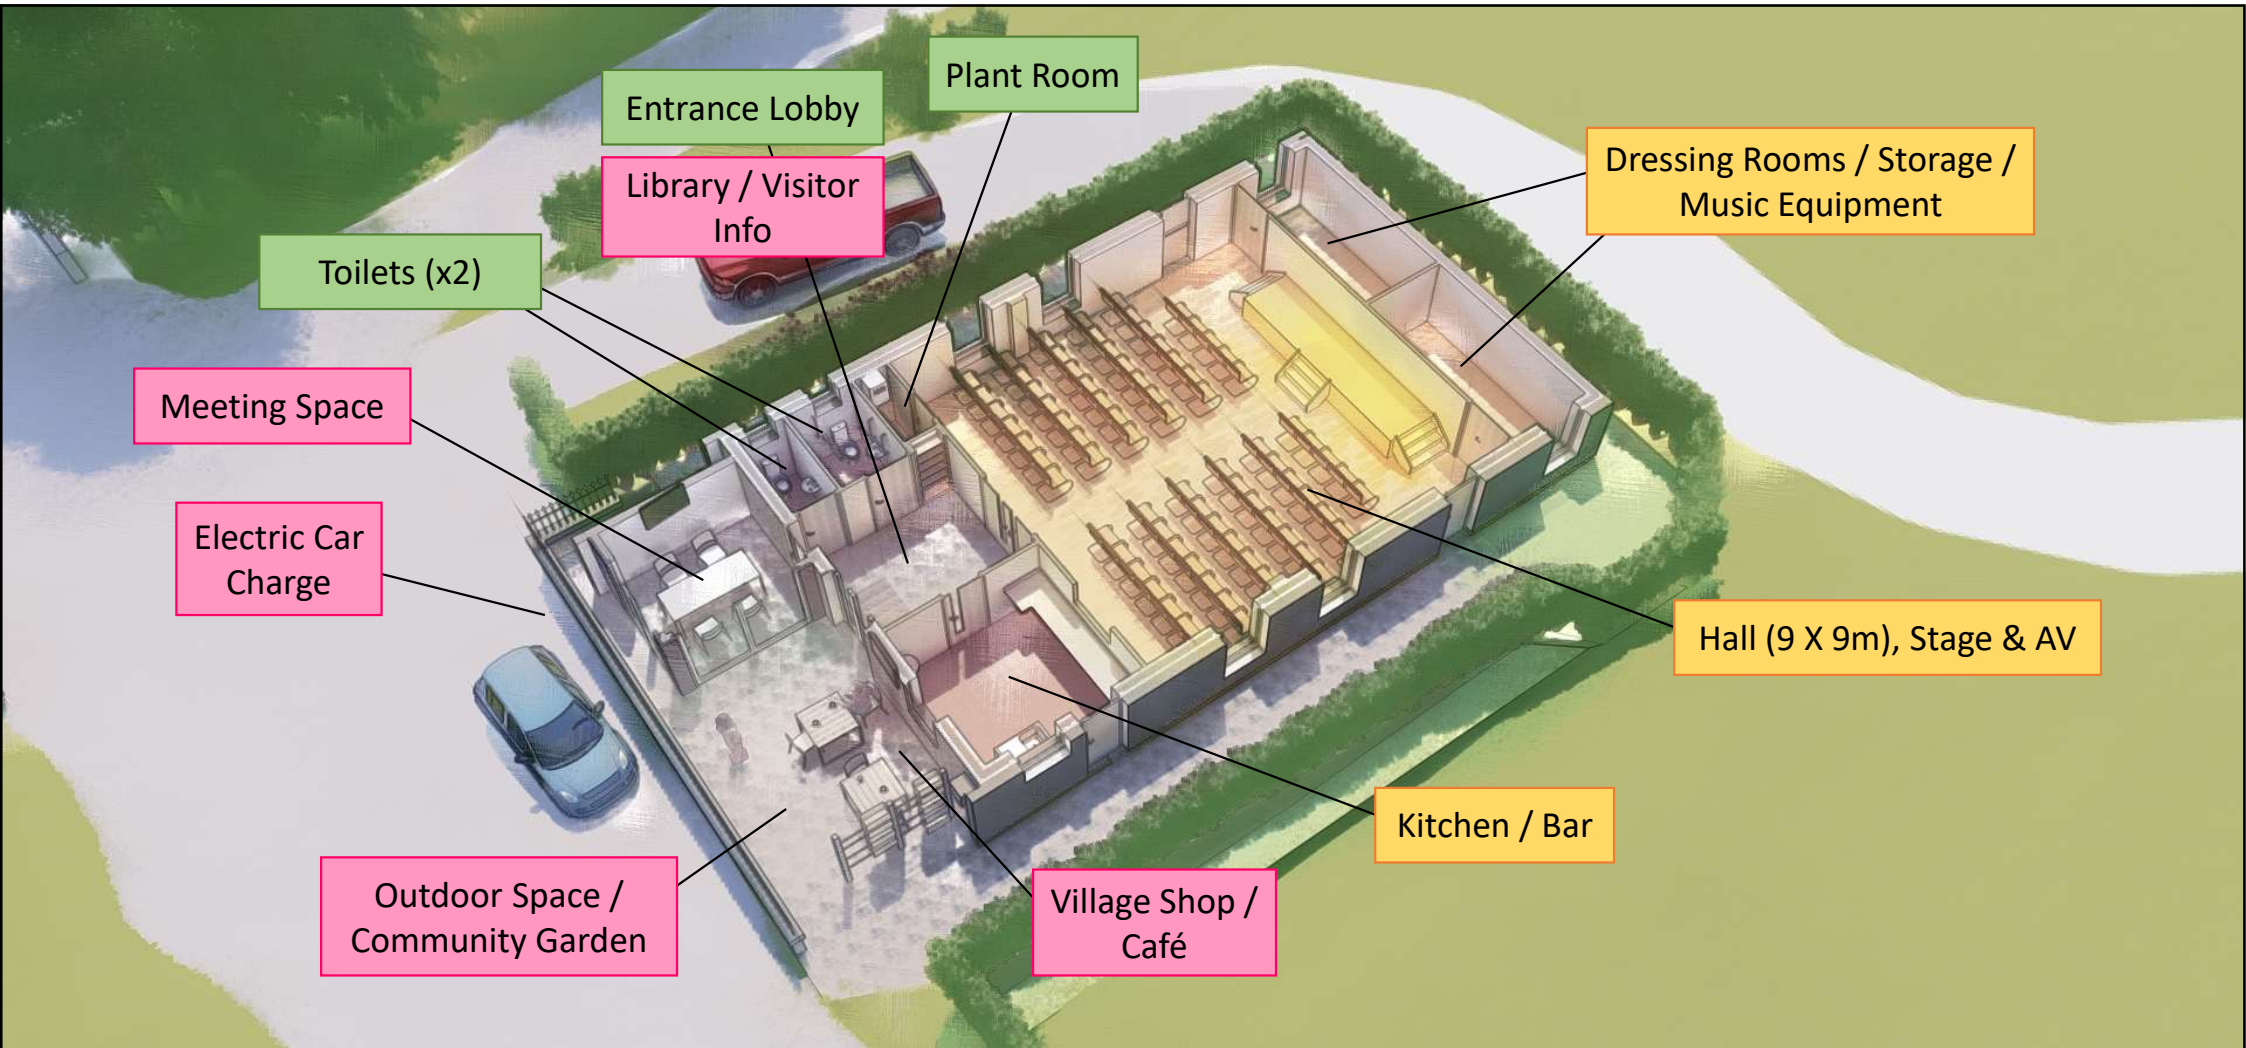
Plant Room

Entrance Lobby

Library / Visitor Info

Dressing Rooms / Storage / Music Equipment

Toilets (x2)

Meeting Space

Electric Car Charge

Hall (9 X 9m), Stage & AV

Kitchen / Bar

Outdoor Space / Community Garden

Village Shop / Café